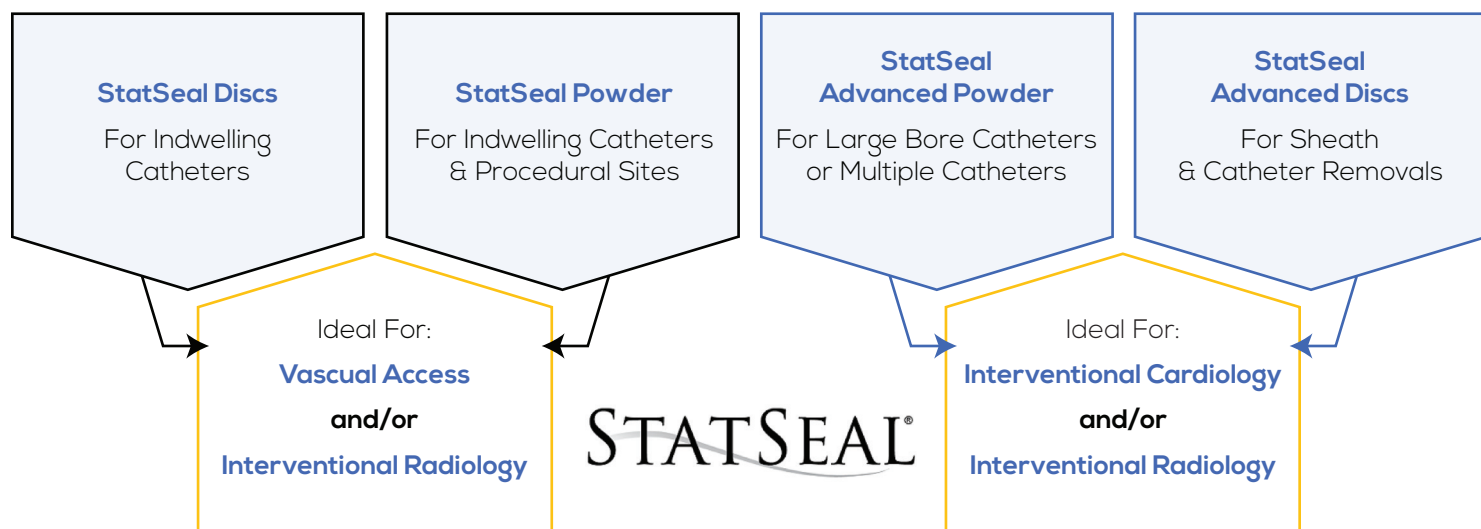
StatSeal Discs
For Indwelling Catheters

StatSeal Powder
For Indwelling Catheters & Procedural Sites

StatSeal Advanced Powder
For Large Bore Catheters or Multiple Catheters

StatSeal Advanced Discs
For Sheath & Catheter Removals

Ideal For:
Vascual Access
and/or
Interventional Radiology

STATSEAL®

Ideal For:
Interventional Cardiology
and/or
Interventional Radiology